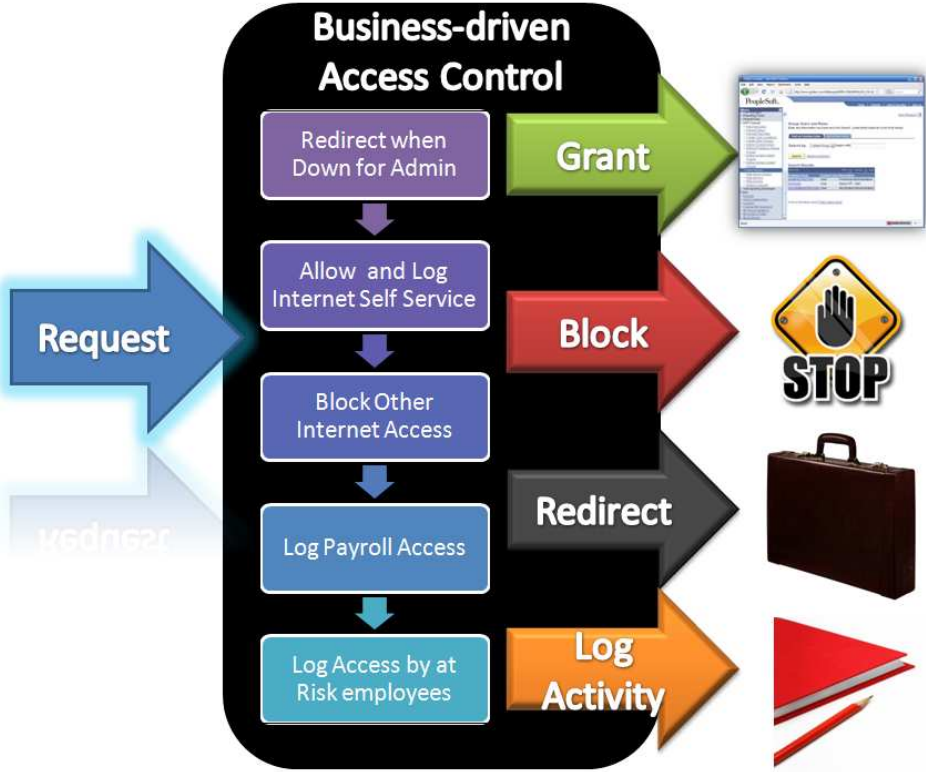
Business-driven Access Control

Redirect when Down for Admin

Allow and Log Internet Self Service

Block Other Internet Access

Log Payroll Access

Log Access by at Risk employees

Request

Grant

Block

Redirect

Log Activity

PeopleSoft.

STOP